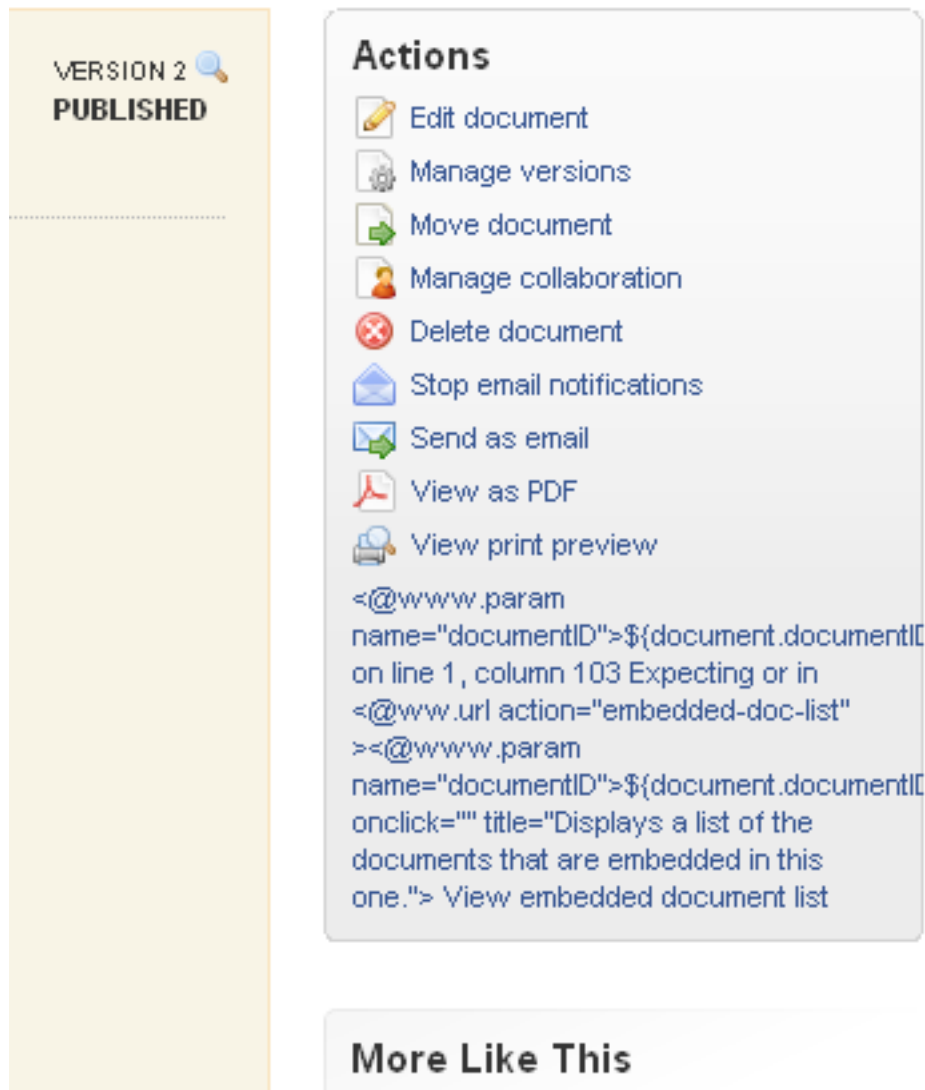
VERSION 2
PUBLISHED

Actions

Edit document
Manage versions
Move document
Manage collaboration
Delete document
Stop email notifications
Send as email
View as PDF
View print preview
<@www.param name="documentID">${document.documentID on line 1, column 103 Expecting or in <@ww.url action="embedded-doc-list" ><@www.param name="documentID">${document.documentID onclick="" title="Displays a list of the documents that are embedded in this one."> View embedded document list

More Like This